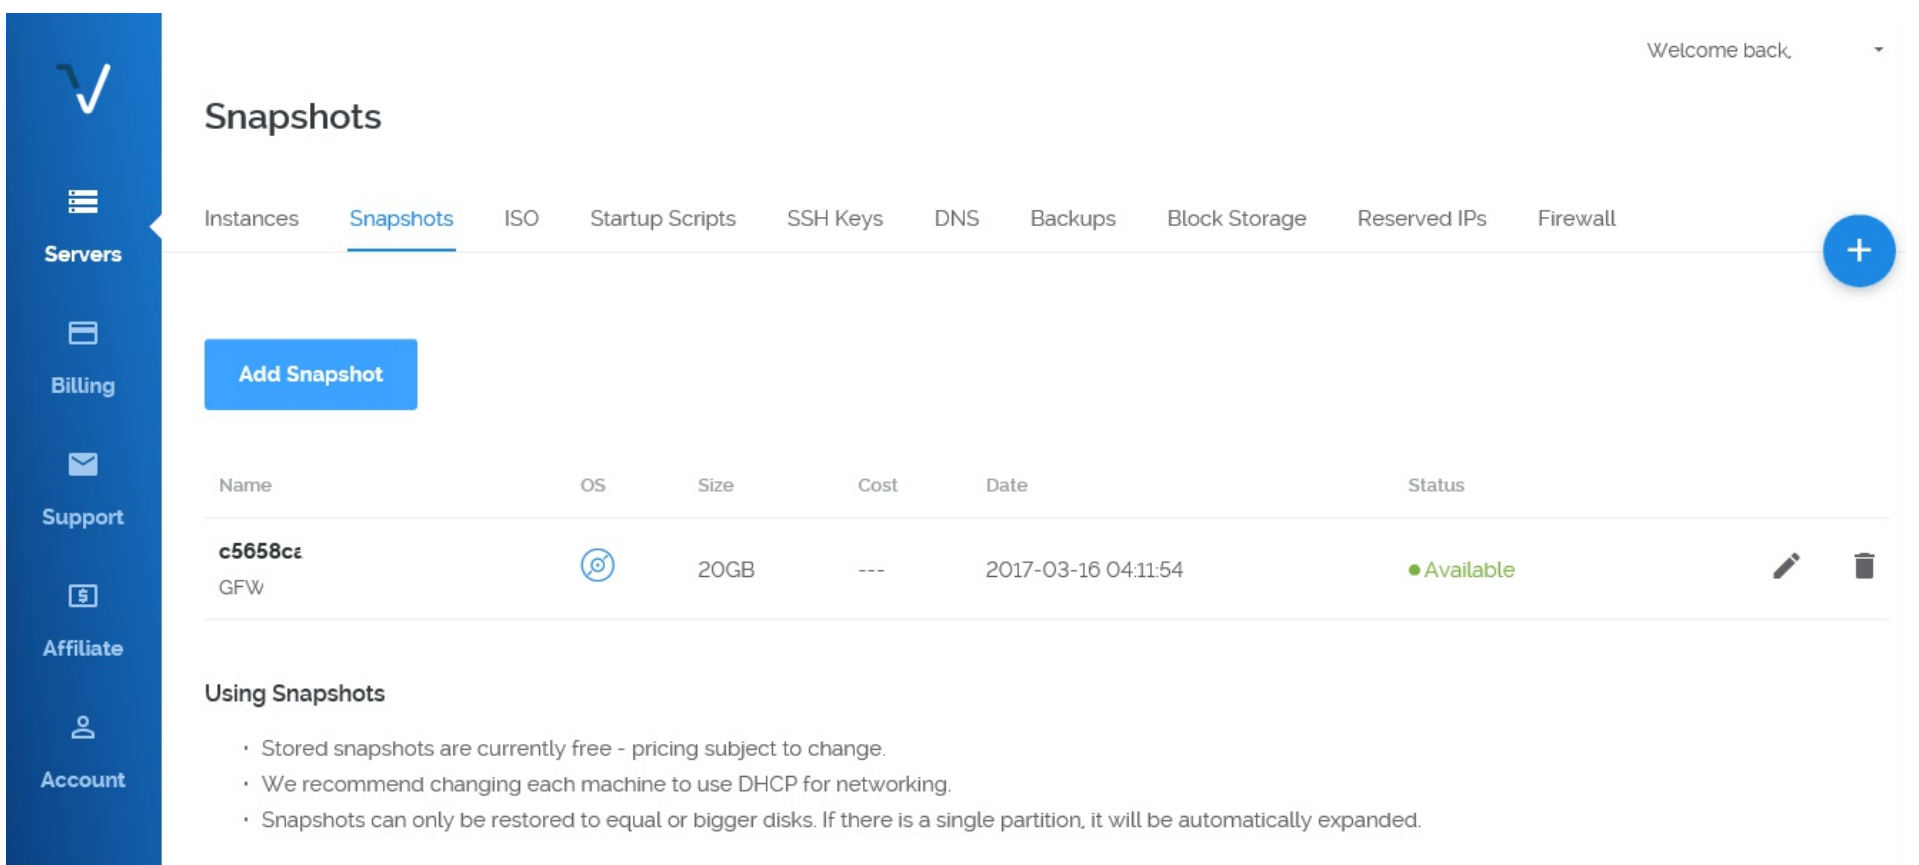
Servers

Billing

Support

Affiliate

Account

Welcome back,

Snapshots

Instances Snapshots ISO Startup Scripts SSH Keys DNS Backups Block Storage Reserved IPs Firewall

+

Add Snapshot

| Name | OS | Size | Cost | Date | Status |
|---|---|---|---|---|---|
| c5658ca GFW | | 20GB | --- | 2017-03-16 04:11:54 | Available |

Using Snapshots

- Stored snapshots are currently free - pricing subject to change.
- We recommend changing each machine to use DHCP for networking.
- Snapshots can only be restored to equal or bigger disks. If there is a single partition, it will be automatically expanded.